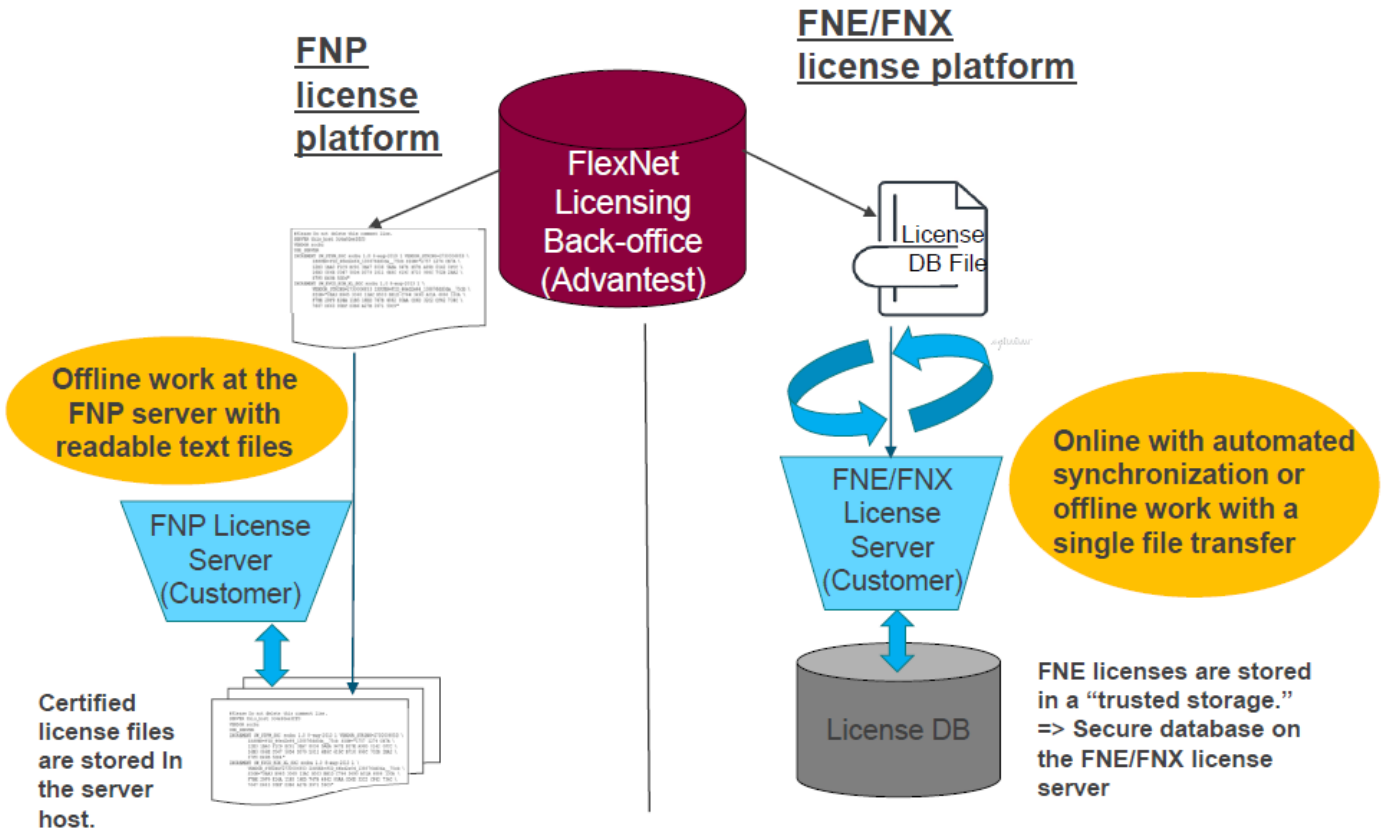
FNP license platform

FNE/FNX license platform

FlexNet Licensing Back-office (Advantest)

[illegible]

License DB File

Offline work at the FNP server with readable text files

Online with automated synchronization or offline work with a single file transfer

FNP License Server (Customer)

FNE/FNX License Server (Customer)

Certified license files are stored In the server host.

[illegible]

License DB

FNE licenses are stored in a “trusted storage.” => Secure database on the FNE/FNX license server